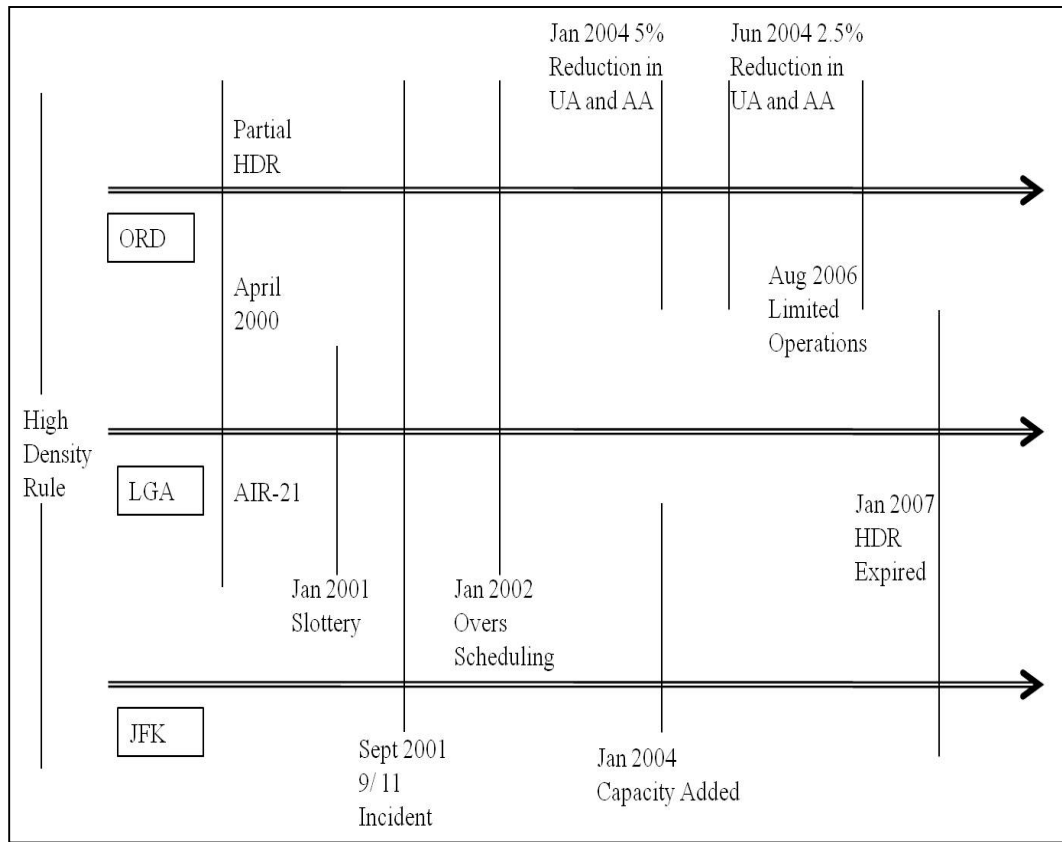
Jan 2004 5% Reduction in UA and AA

Jun 2004 2.5% Reduction in UA and AA

Partial HDR

ORD

April 2000

Aug 2006 Limited Operations

High Density Rule

LGA

AIR-21

Jan 2007 HDR Expired

Jan 2001 Slottery

Jan 2002 Overs Scheduling

JFK

Sept 2001 9/ 11 Incident

Jan 2004 Capacity Added